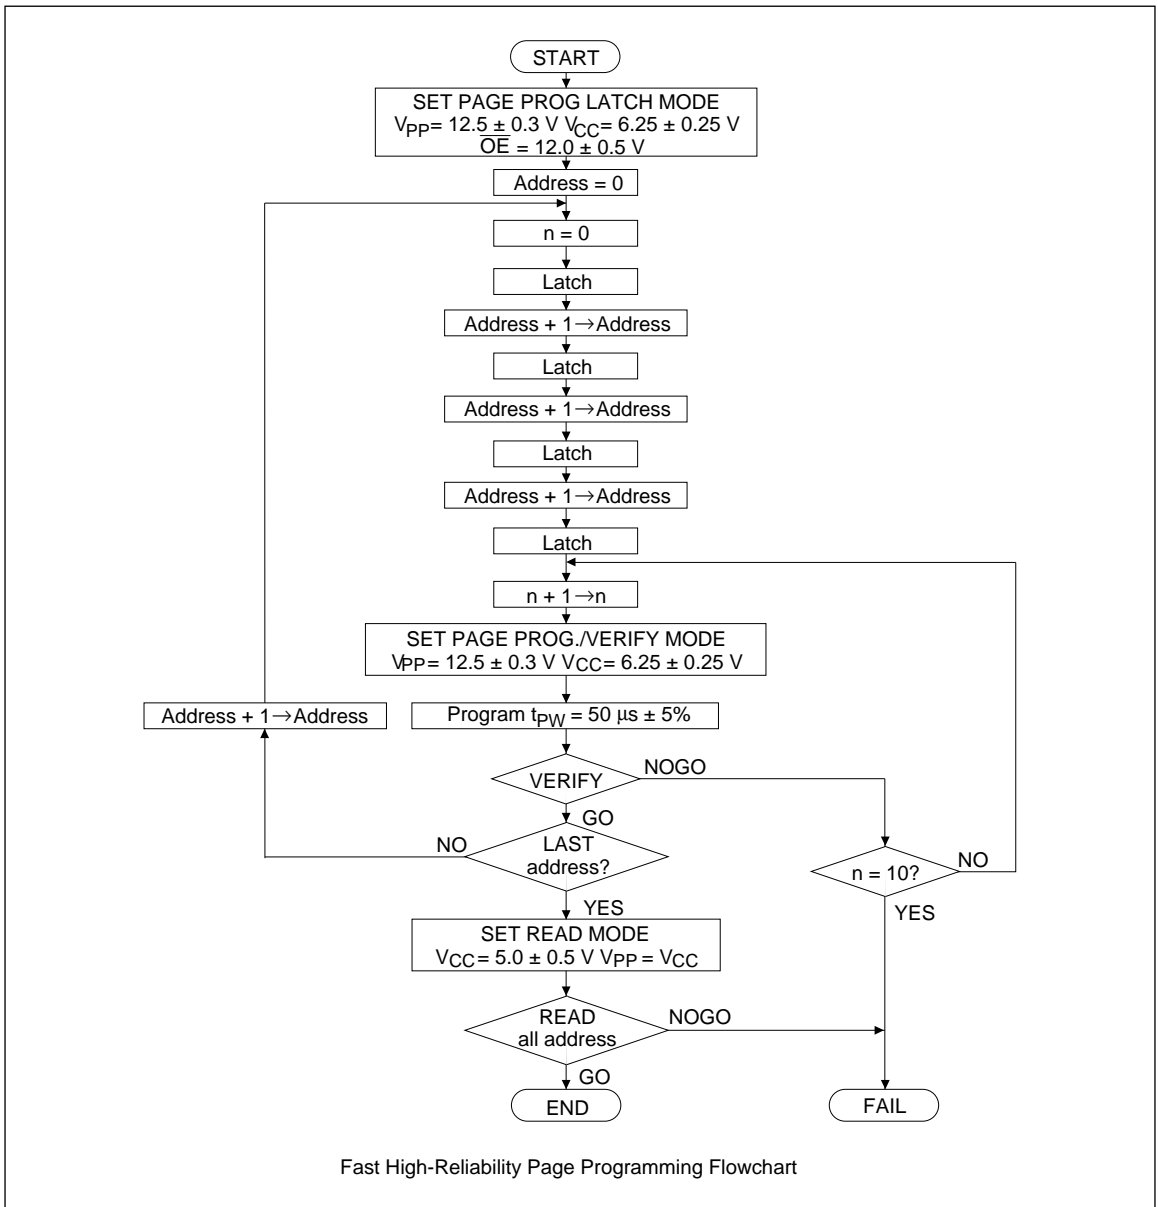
START

SET PAGE PROG LATCH MODE
$V_{PP}$= 12.5 ± 0.3 V $V_{CC}$= 6.25 ± 0.25 V
$\overline{OE}$ = 12.0 ± 0.5 V

Address = 0

n = 0

Latch

Address + 1 → Address

Latch

Address + 1 → Address

Latch

Address + 1 → Address

Latch

n + 1 → n

SET PAGE PROG./VERIFY MODE
$V_{PP}$= 12.5 ± 0.3 V $V_{CC}$= 6.25 ± 0.25 V

Address + 1 → Address

Program $t_{PW}$ = 50 μs ± 5%

VERIFY

NOGO

GO

NO

LAST address?

n = 10?

NO

YES

YES

SET READ MODE
$V_{CC}$ = 5.0 ± 0.5 V $V_{PP}$ = $V_{CC}$

READ all address

NOGO

GO

END

FAIL

Fast High-Reliability Page Programming Flowchart